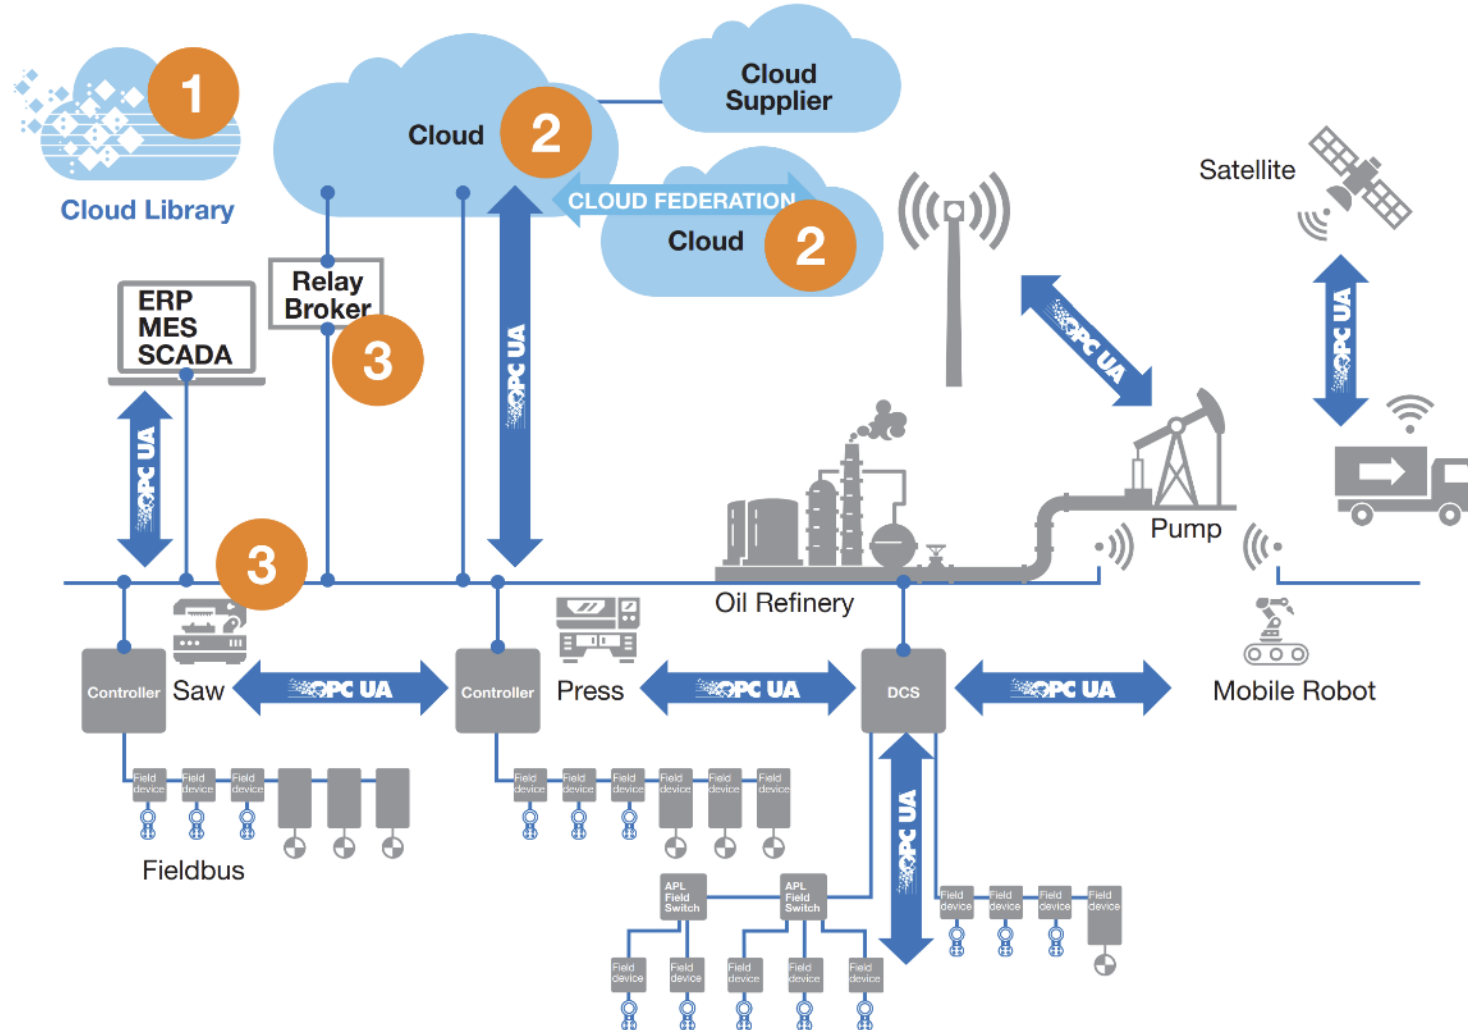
1
Cloud Library

Cloud
2

Cloud Supplier

CLOUD FEDERATION
Cloud
2

Satellite

ERP
MES
SCADA

Relay Broker
3

OPC UA

OPC UA

OPC UA

OPC UA

3

Pump

Oil Refinery

Controller
Saw
OPC UA
Controller
Press
OPC UA
DCS
OPC UA
Mobile Robot

Field device
Field device
Field device

Fieldbus

Field device
Field device
Field device
Field device
Field device
Field device

OPC UA

APL Field Switch
APL Field Switch

Field device
Field device
Field device
Field device
Field device

Field device
Field device
Field device
Field device